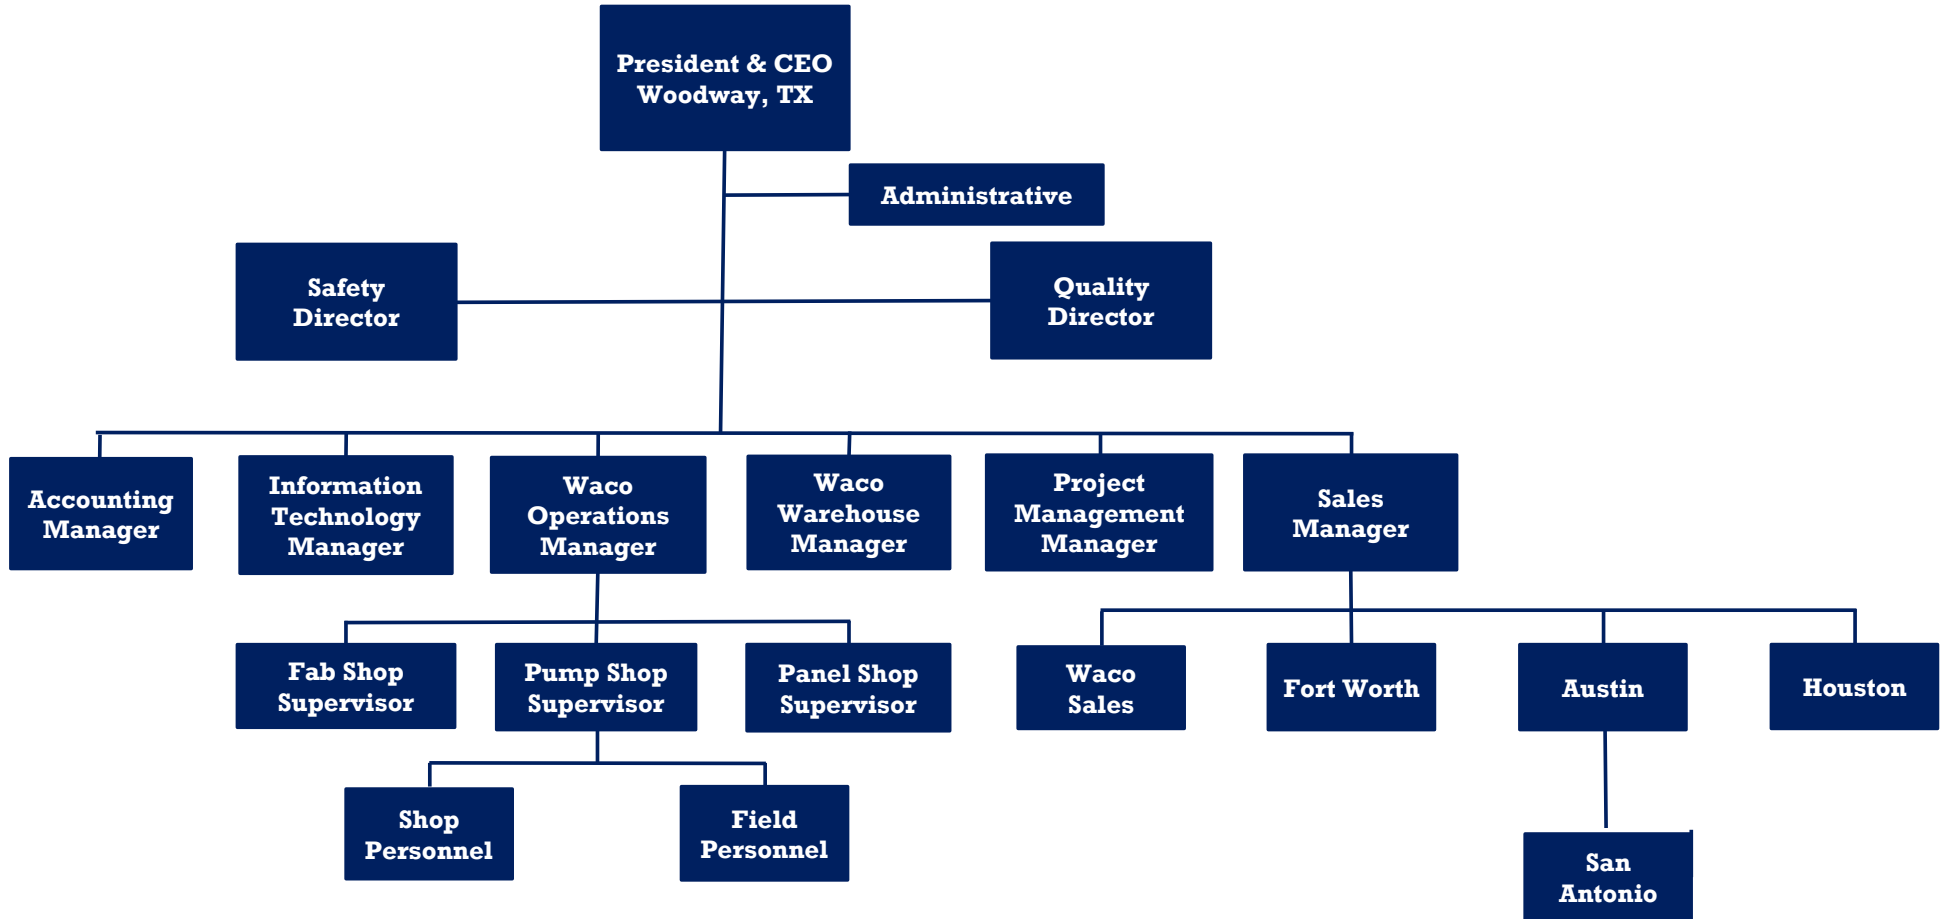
President & CEO
Woodway, TX

Administrative

Safety Director

Quality Director

Accounting Manager

Information Technology Manager

Waco Operations Manager

Waco Warehouse Manager

Project Management Manager

Sales Manager

Fab Shop Supervisor

Pump Shop Supervisor

Panel Shop Supervisor

Waco Sales

Fort Worth

Austin

Houston

Shop Personnel

Field Personnel

San Antonio